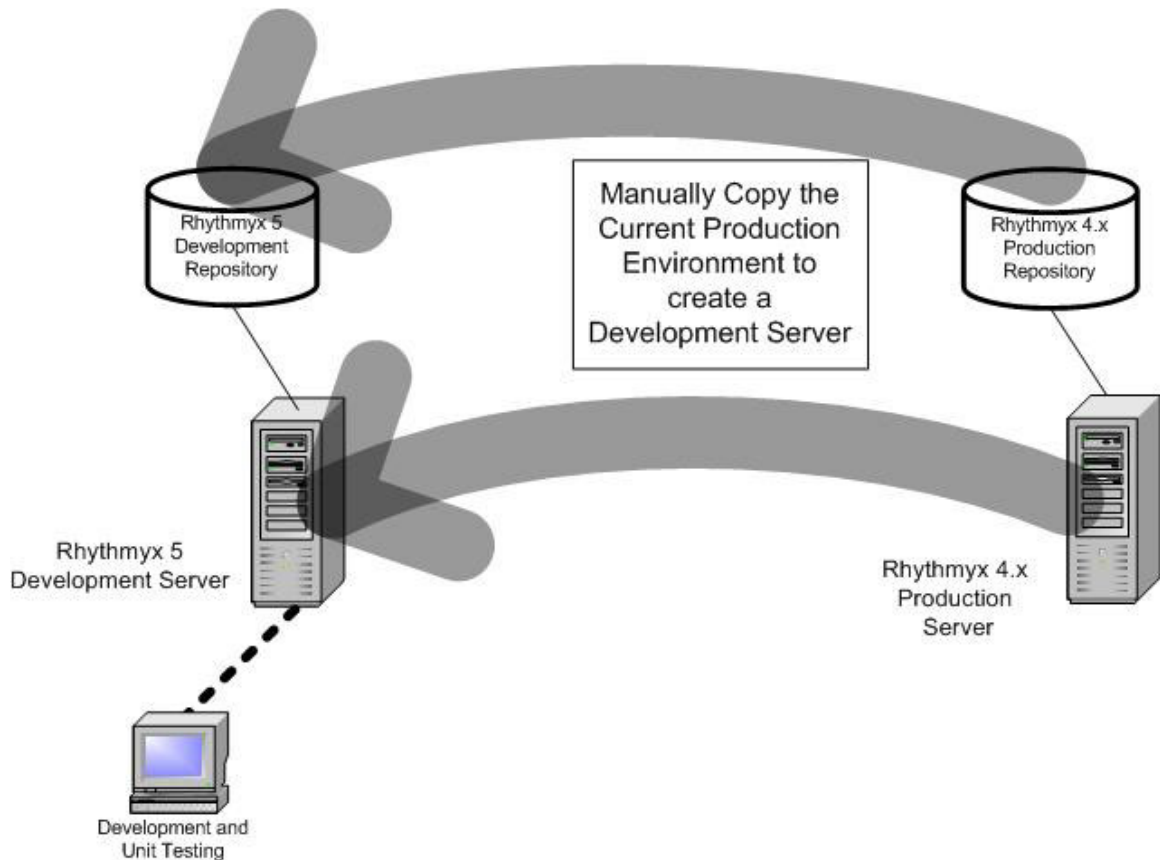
Rhythmyx 5 Development Repository

Manually Copy the Current Production Environment to create a Development Server

Rhythmyx 4.x Production Repository

Rhythmyx 5 Development Server

Rhythmyx 4.x Production Server

Development and Unit Testing